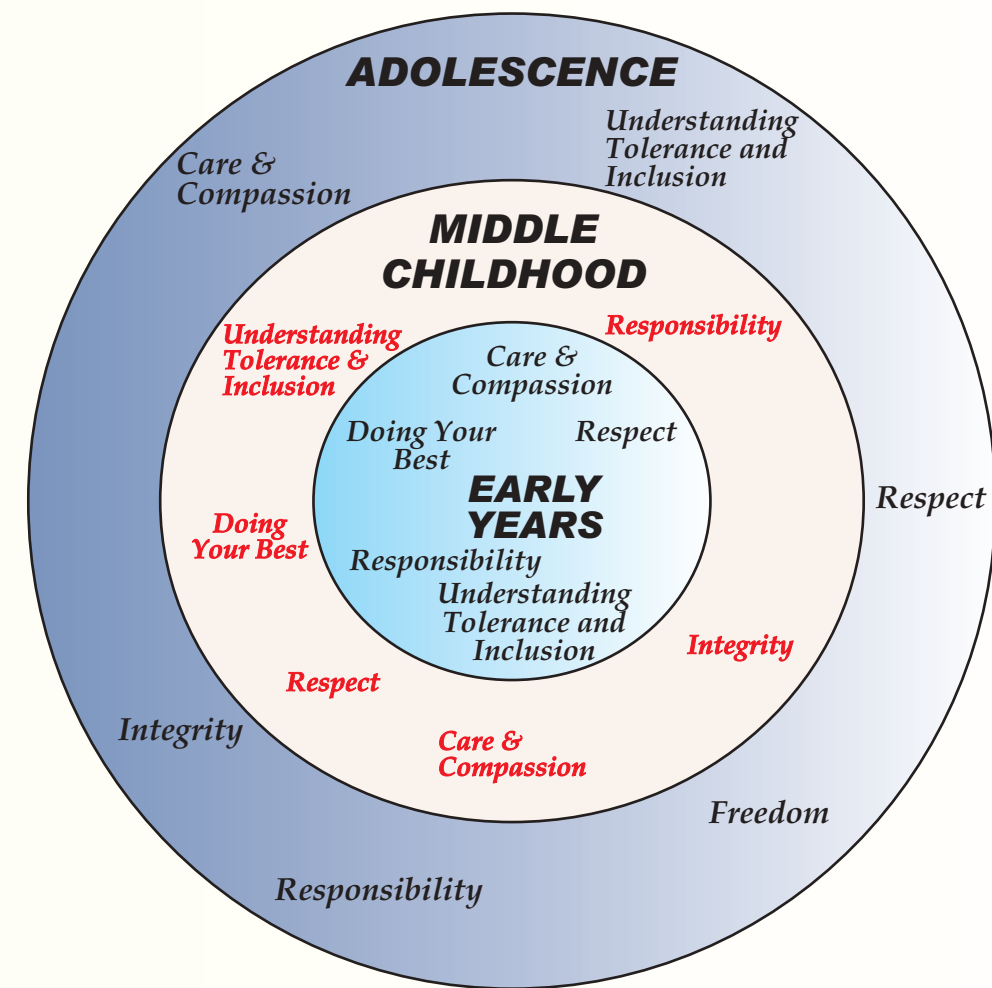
ADOLESCENCE

Care & Compassion

Understanding Tolerance and Inclusion

MIDDLE CHILDHOOD

Understanding Tolerance & Inclusion

Responsibility

Care & Compassion

Doing Your Best

Respect

EARLY YEARS

Responsibility

Understanding Tolerance and Inclusion

Respect

Doing Your Best

Integrity

Respect

Care & Compassion

Integrity

Freedom

Responsibility